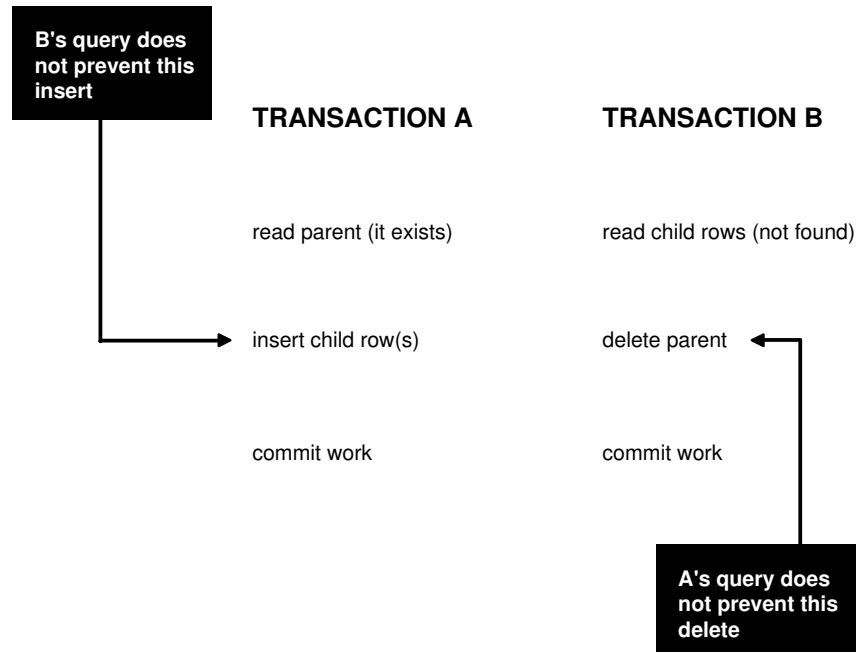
B's query does not prevent this insert

TRANSACTION A

TRANSACTION B

read parent (it exists)

read child rows (not found)

insert child row(s)

delete parent

commit work

commit work

A's query does not prevent this delete